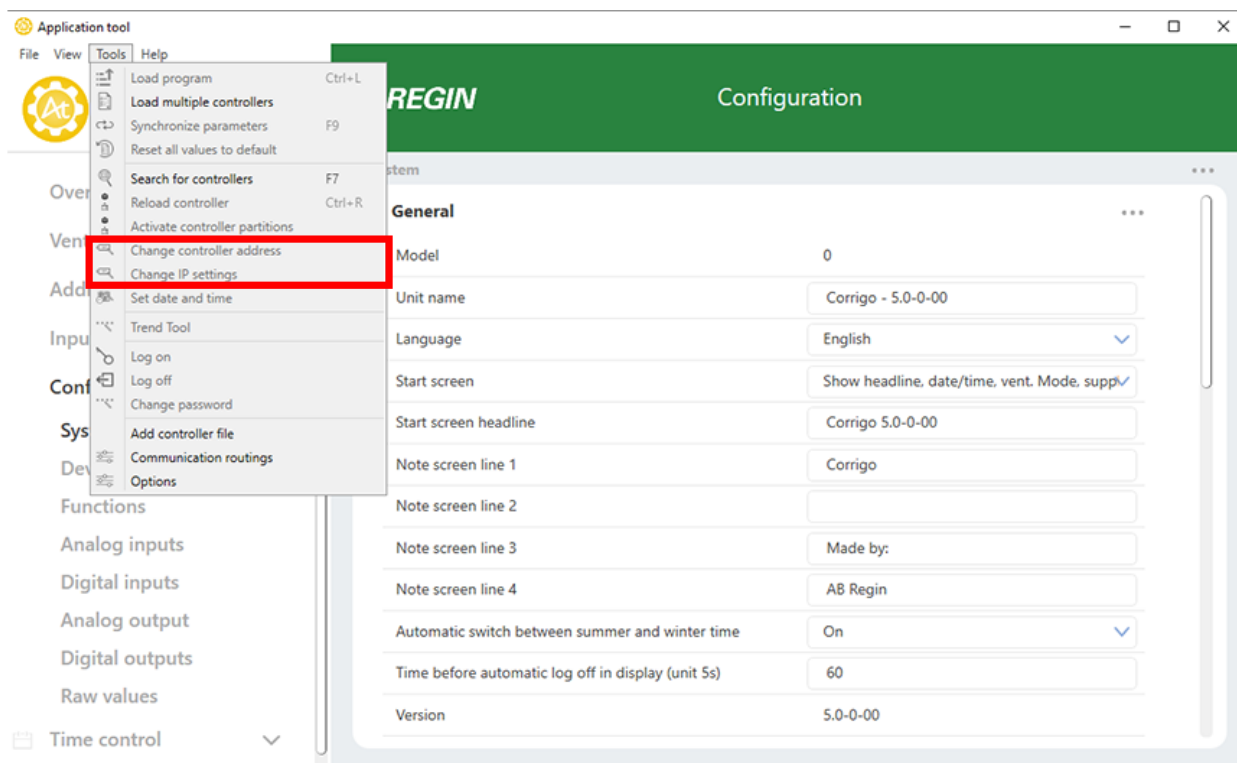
Application tool

File View Tools Help

Load program Ctrl+L
Load multiple controllers
Synchronize parameters F9
Reset all values to default
Search for controllers F7
Reload controller Ctrl+R
Activate controller partitions
Change controller address
Change IP settings
Set date and time
Trend Tool
Log on
Log off
Change password
Add controller file
Communication routings
Options

REGIN

Configuration

Over
Ven
Add
Inpu
Conf
Sys
Dev
Functions
Analog inputs
Digital inputs
Analog output
Digital outputs
Raw values
Time control

stem

General

| | |
|---|---|
| Model | 0 |
| Unit name | Corrigo - 5.0-0-00 |
| Language | English |
| Start screen | Show headline, date/time, vent. Mode, supp |
| Start screen headline | Corrigo 5.0-0-00 |
| Note screen line 1 | Corrigo |
| Note screen line 2 | |
| Note screen line 3 | Made by: |
| Note screen line 4 | AB Regin |
| Automatic switch between summer and winter time | On |
| Time before automatic log off in display (unit 5s) | 60 |
| Version | 5.0-0-00 |